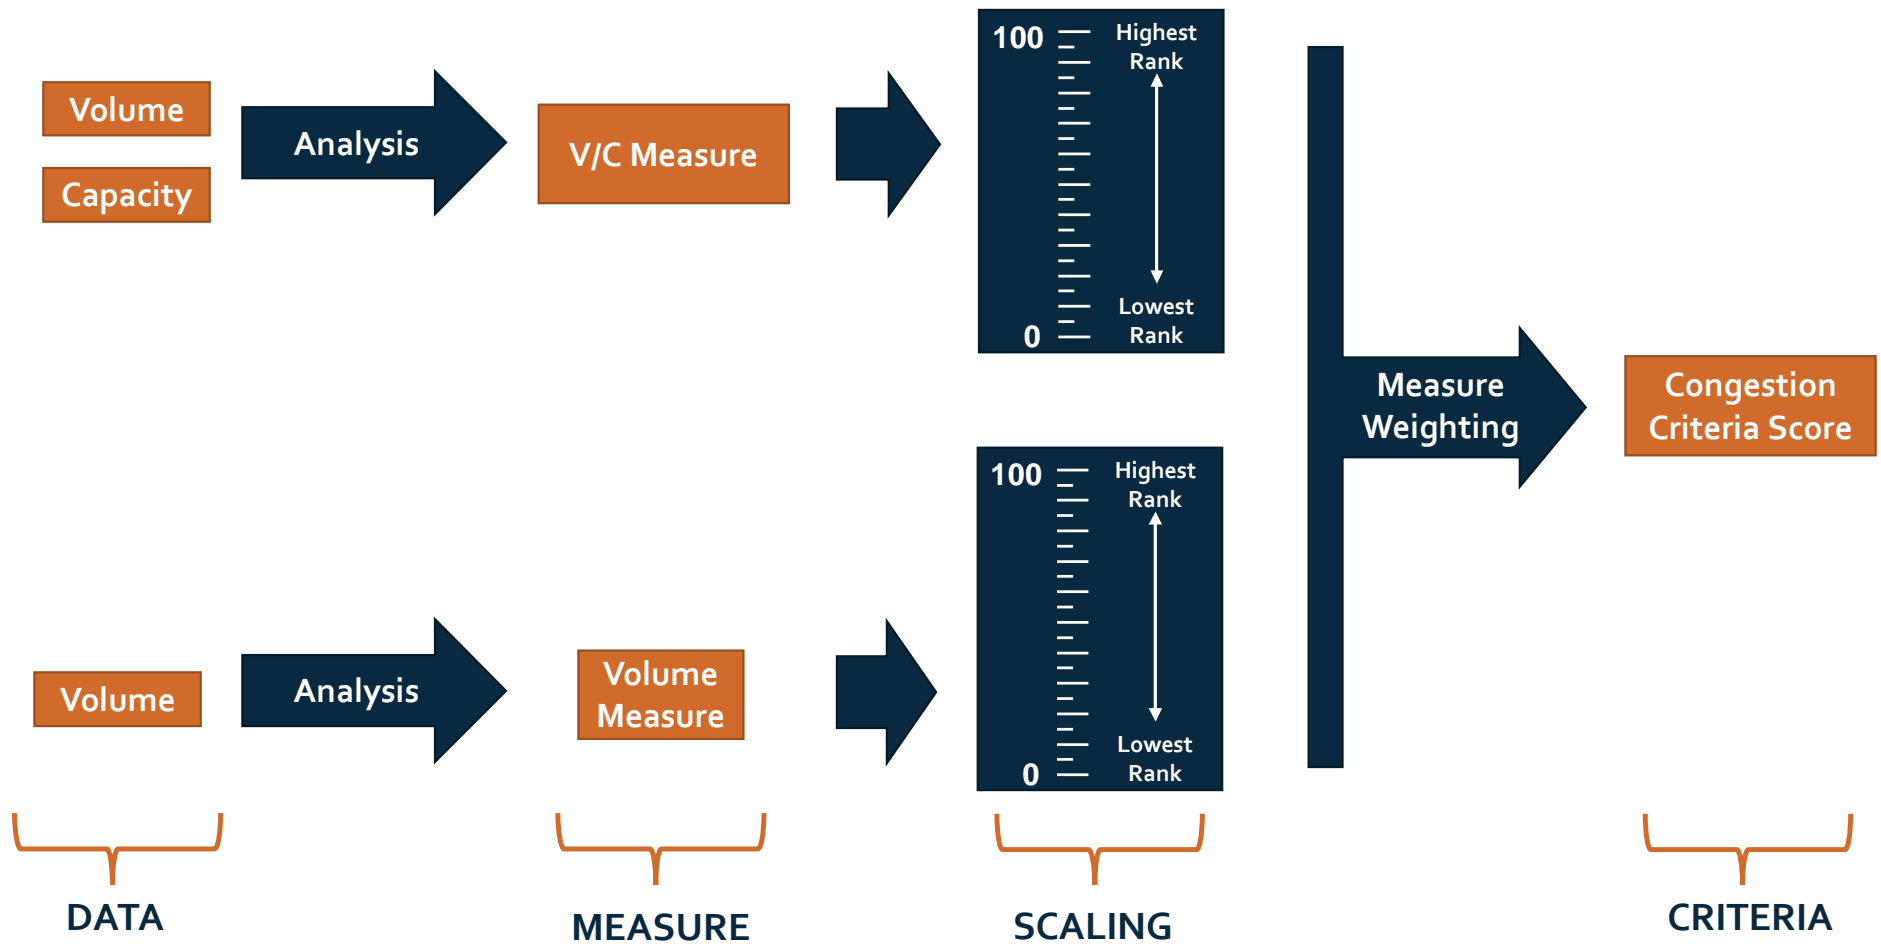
Volume

Capacity

Analysis

V/C Measure

100 Highest Rank

Lowest Rank 0

Measure Weighting

Congestion Criteria Score

100 Highest Rank

Lowest Rank 0

Volume

Analysis

Volume Measure

DATA

MEASURE

SCALING

CRITERIA